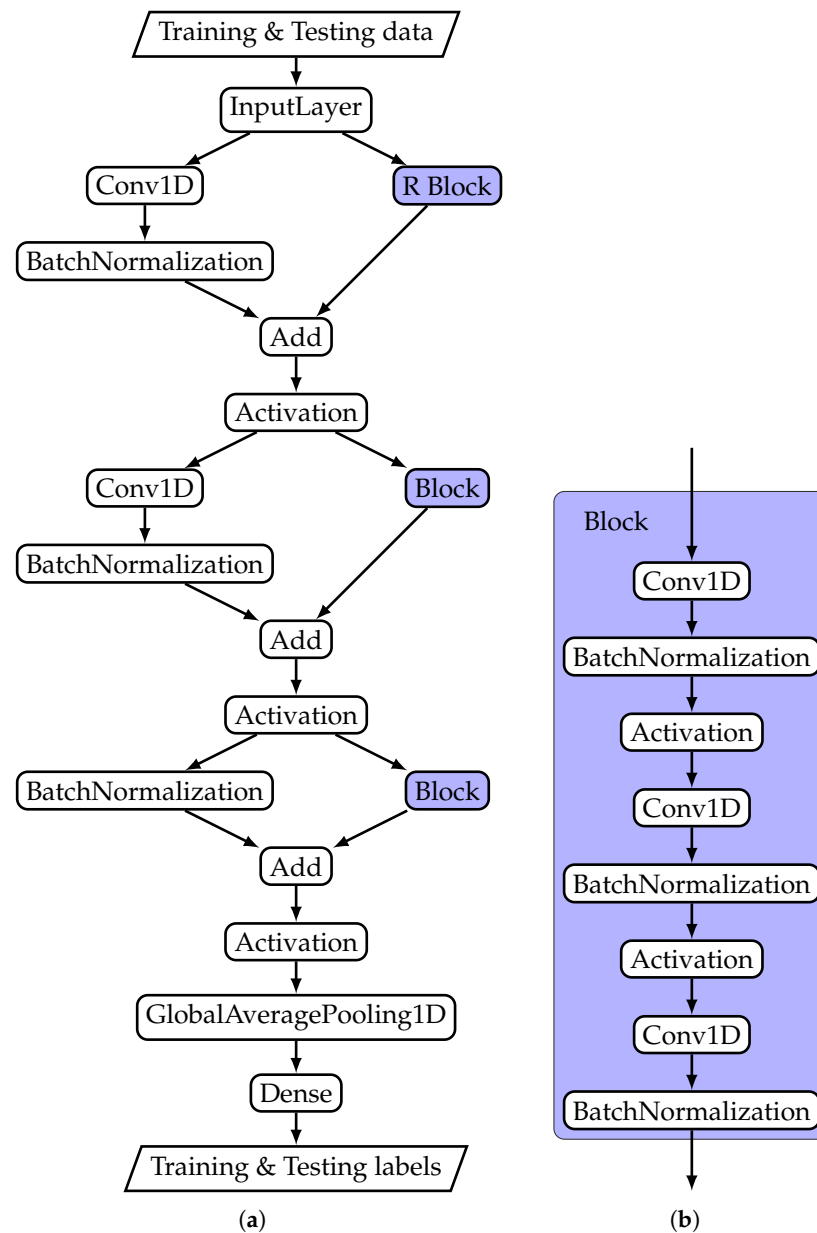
Training & Testing data
InputLayer
Conv1D
R Block
BatchNormalization
Add
Activation
Conv1D
Block
BatchNormalization
Add
Activation
BatchNormalization
Block
Add
Activation
GlobalAveragePooling1D
Dense
Training & Testing labels
(a)

Block
Conv1D
BatchNormalization
Activation
Conv1D
BatchNormalization
Activation
Conv1D
BatchNormalization
(b)